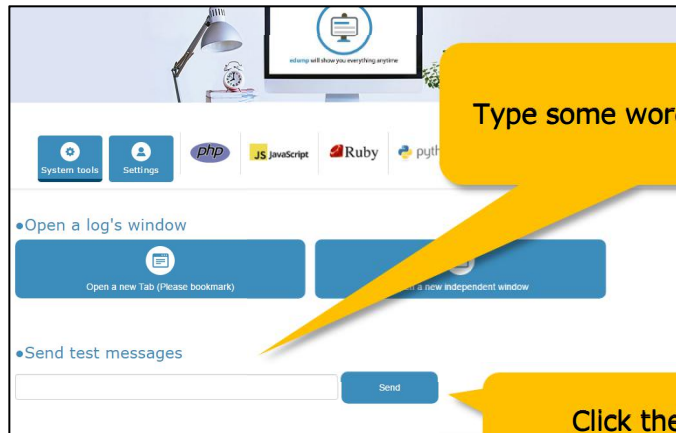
edump will show you everything anytime

Type some wor

System tools

Settings

php

JS JavaScript

Ruby

pyth

•Open a log's window

Open a new Tab (Please bookmark)

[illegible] a new independent window

•Send test messages

Send

Click the